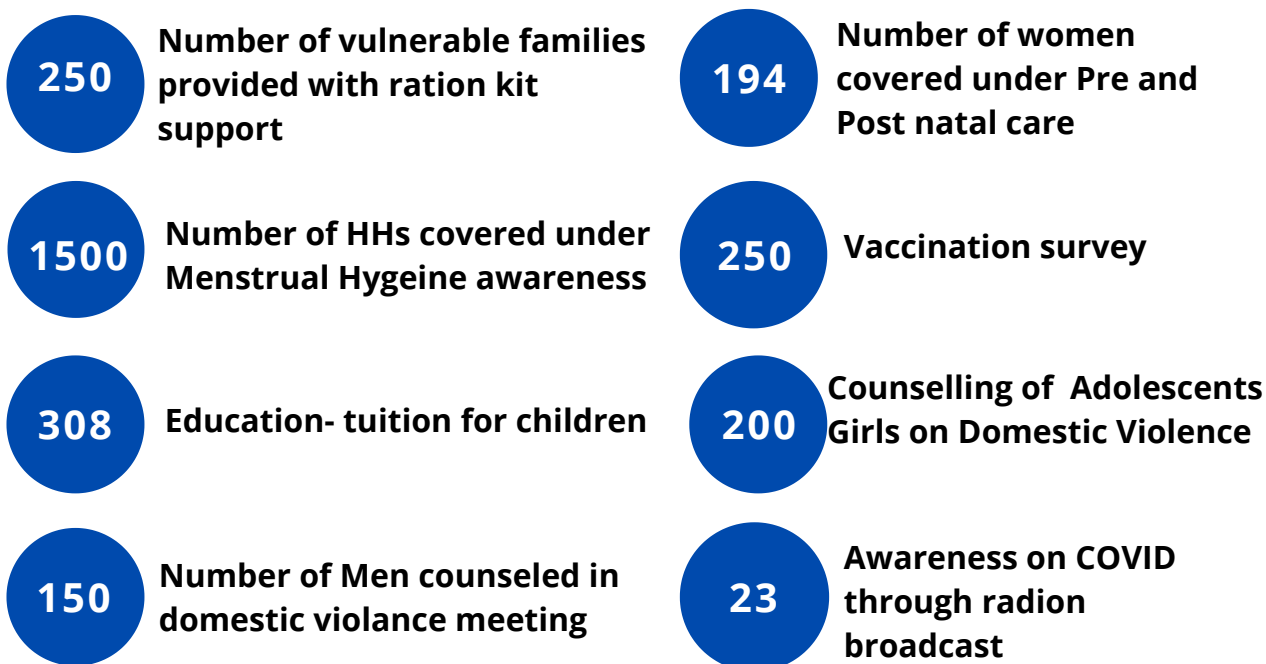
250

Number of vulnerable families provided with ration kit support

1500

Number of HHs covered under Menstrual Hygeine awareness

308

Education- tuition for children

150

Number of Men counseled in domestic violance meeting

194

Number of women covered under Pre and Post natal care

250

Vaccination survey

200

Counselling of Adolescents Girls on Domestic Violence

23

Awareness on COVID through radion broadcast